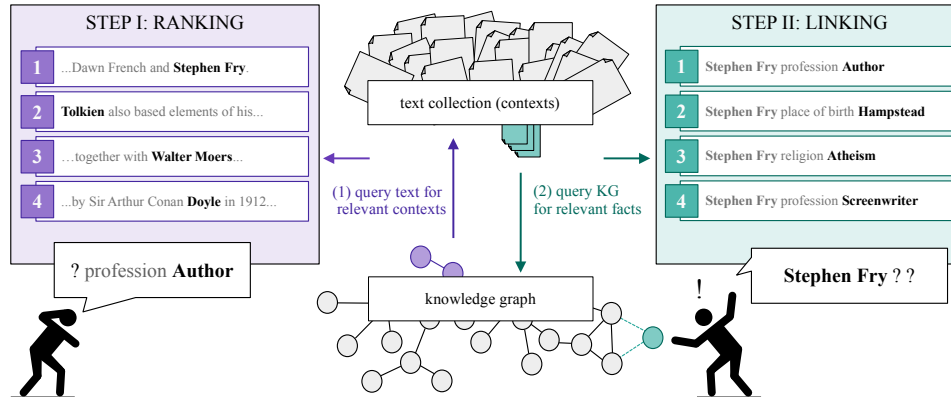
STEP I: RANKING

1 ...Dawn French and **Stephen Fry**.

2 **Tolkien** also based elements of his...

3 ...together with **Walter Moers**...

4 ...by Sir Arthur Conan **Doyle** in 1912...

? profession **Author**

text collection (contexts)

(1) query text for relevant contexts

(2) query KG for relevant facts

knowledge graph

STEP II: LINKING

1 Stephen Fry profession **Author**

2 Stephen Fry place of birth **Hampstead**

3 Stephen Fry religion **Atheism**

4 Stephen Fry profession **Screenwriter**

!

**Stephen Fry** ? ?